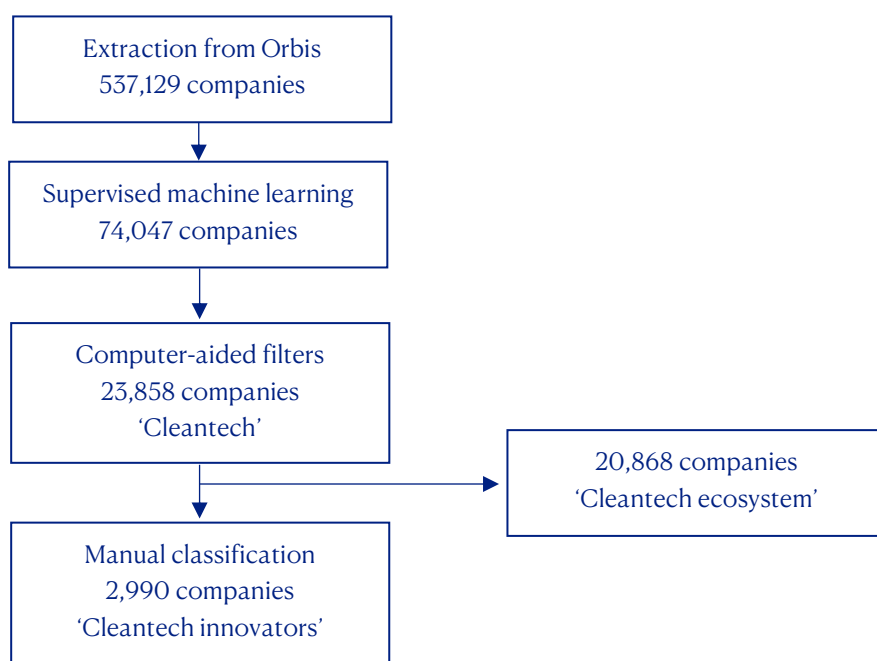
Extraction from Orbis
537,129 companies

Supervised machine learning
74,047 companies

Computer-aided filters
23,858 companies
'Cleantech'

20,868 companies
'Cleantech ecosystem'

Manual classification
2,990 companies
'Cleantech innovators'